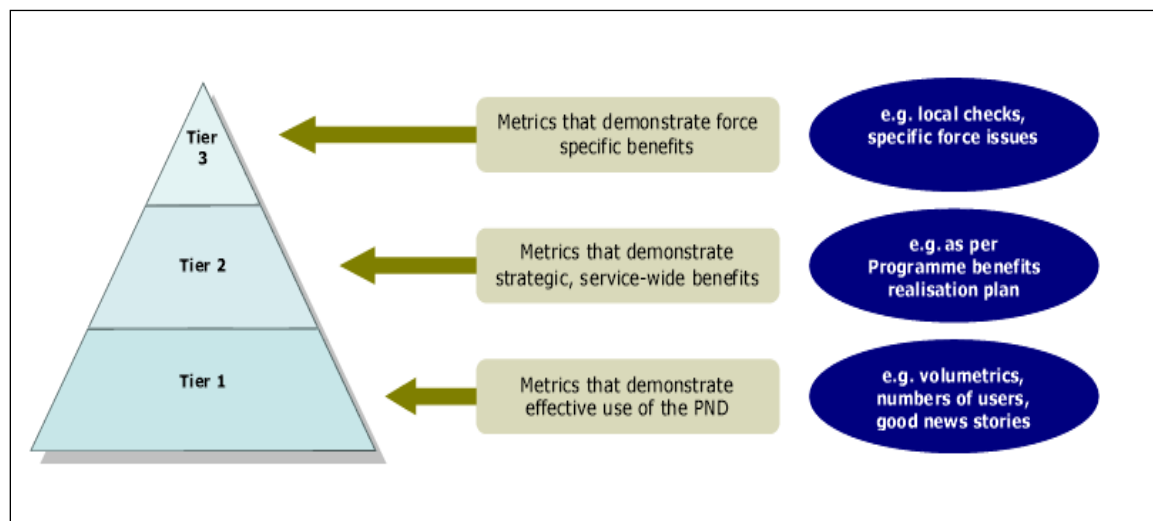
Tier 3

Metrics that demonstrate force specific benefits

e.g. local checks, specific force issues

Tier 2

Metrics that demonstrate strategic, service-wide benefits

e.g. as per Programme benefits realisation plan

Tier 1

Metrics that demonstrate effective use of the PND

e.g. volumetrics, numbers of users, good news stories